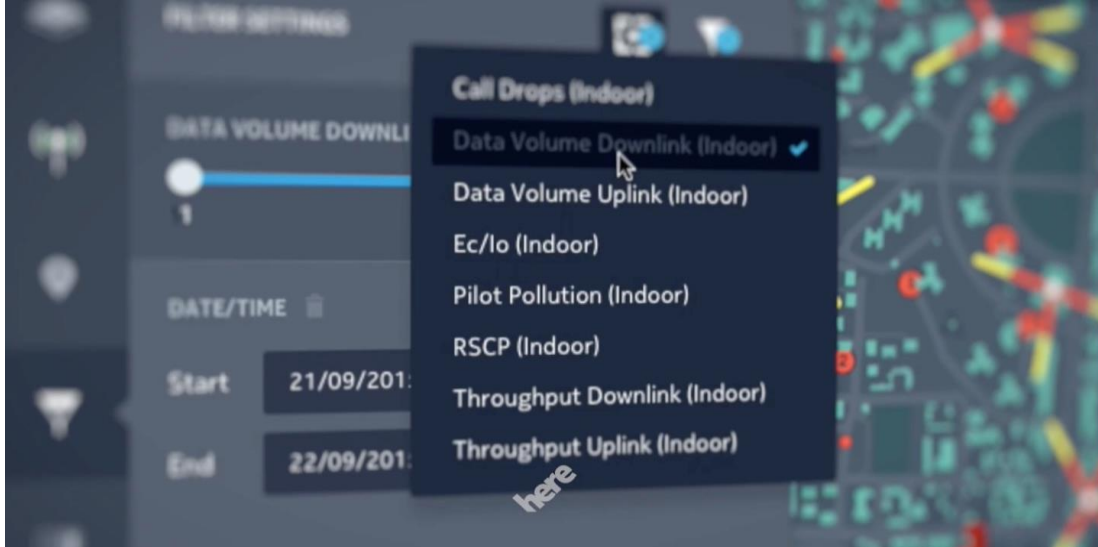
FILTER SETTINGS

DATA VOLUME DOWNLI

1

DATE/TIME

Start 21/09/201

End 22/09/201

Call Drops (Indoor)

Data Volume Downlink (Indoor) ✔

Data Volume Uplink (Indoor)

Ec/Io (Indoor)

Pilot Pollution (Indoor)

RSCP (Indoor)

Throughput Downlink (Indoor)

Throughput Uplink (Indoor)

here